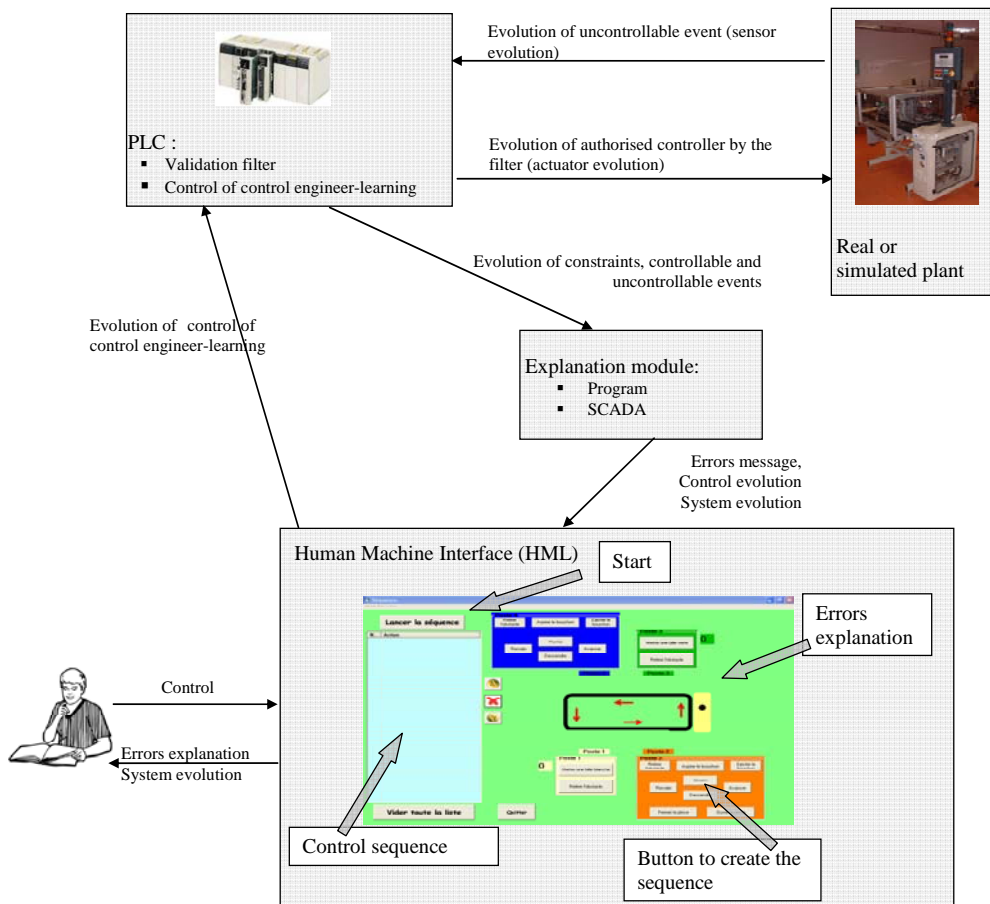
PLC :
- Validation filter
- Control of control engineer-learning

Evolution of uncontrollable event (sensor evolution)

Evolution of authorised controller by the filter (actuator evolution)

Real or simulated plant

Evolution of constraints, controllable and uncontrollable events

Evolution of control of control engineer-learning

Explanation module:
- Program
- SCADA

Errors message, Control evolution System evolution

Human Machine Interface (HML)

Start

Errors explanation

Lancer la séquence

Vider toute la liste

Quitter

Control

Errors explanation System evolution

Control sequence

Button to create the sequence